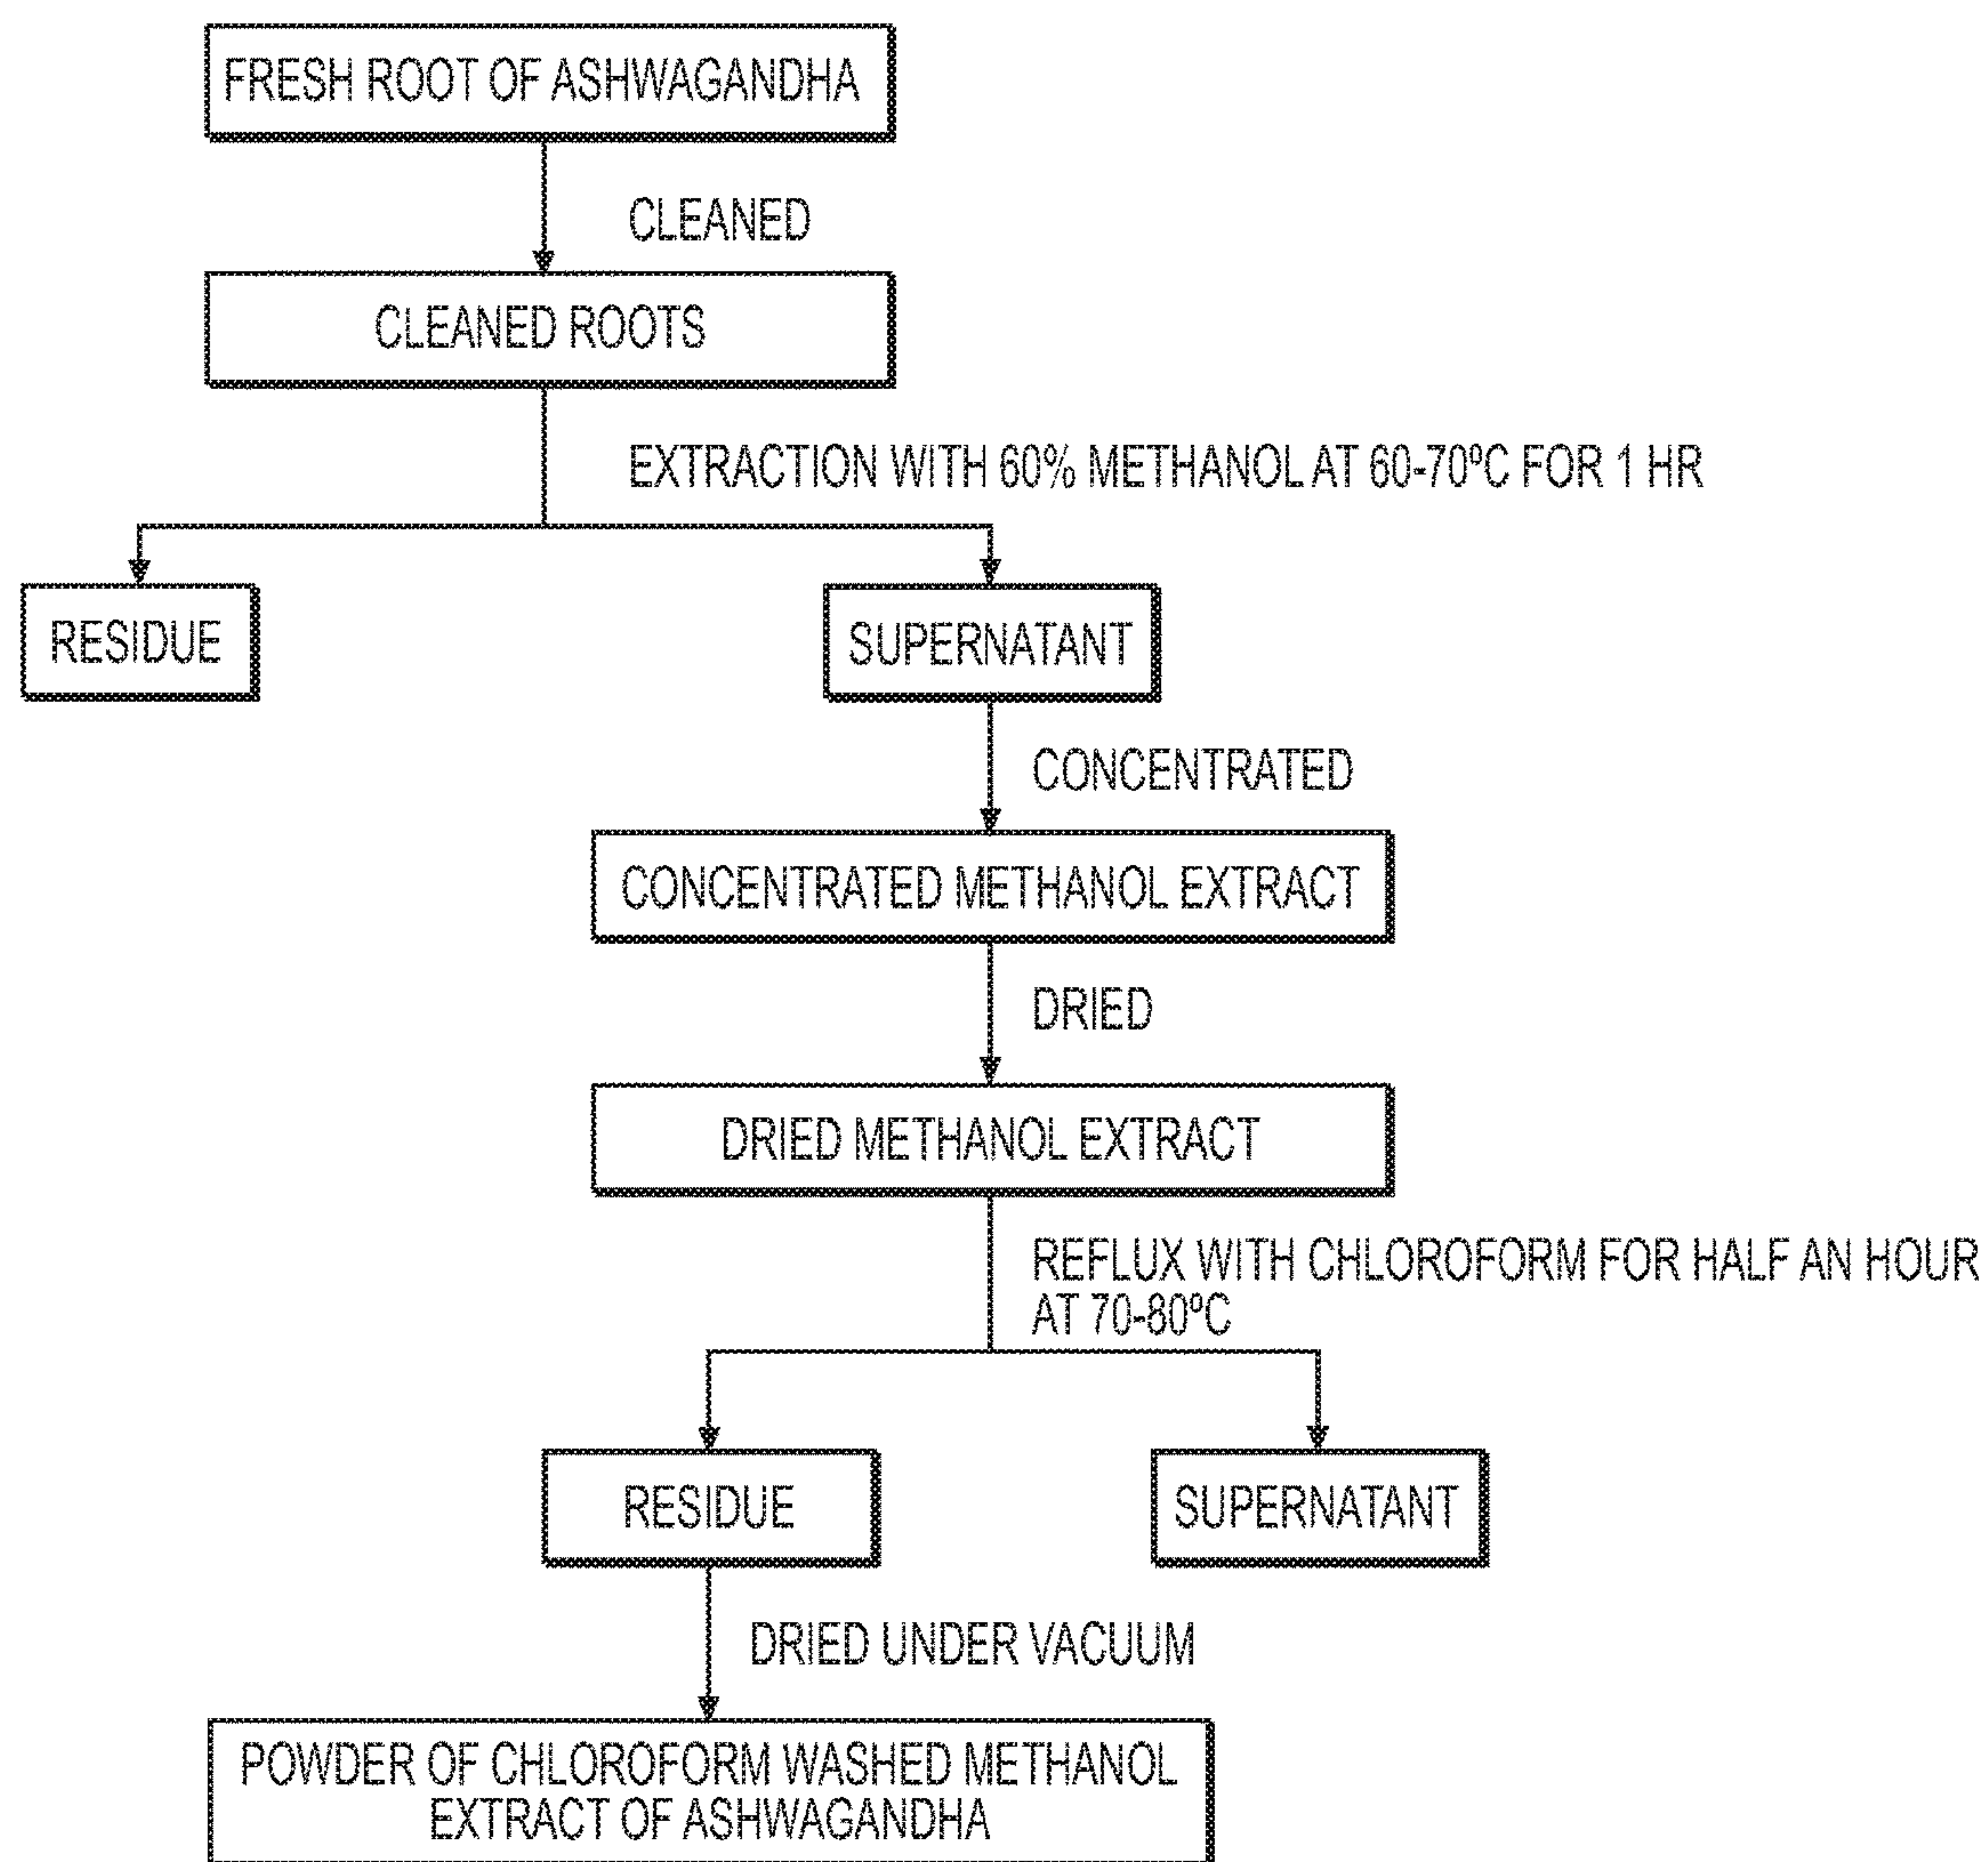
FRESH ROOT OF ASHWAGANDHA

CLEANED

CLEANED ROOTS

EXTRACTION WITH 60% METHANOL AT 60-70°C FOR 1 HR

RESIDUE

SUPERNATANT

CONCENTRATED

CONCENTRATED METHANOL EXTRACT

DRIED

DRIED METHANOL EXTRACT

REFLUX WITH CHLOROFORM FOR HALF AN HOUR AT 70-80°C

RESIDUE

SUPERNATANT

DRIED UNDER VACUUM

POWDER OF CHLOROFORM WASHED METHANOL EXTRACT OF ASHWAGANDHA